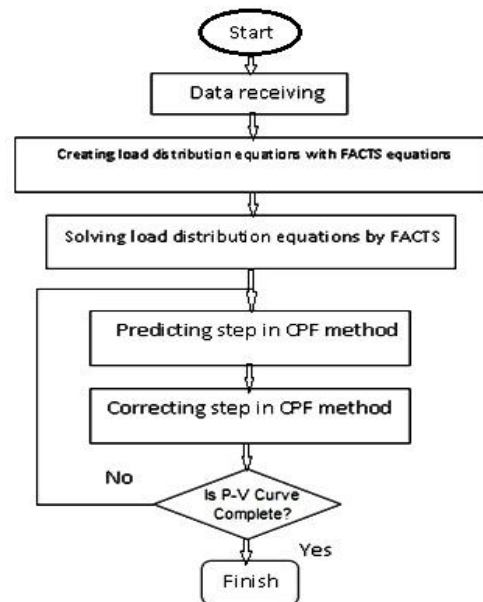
Start

Data receiving

Creating load distribution equations with FACTS equations

Solving load distribution equations by FACTS

Predicting step in CPF method

Correcting step in CPF method

No

Is P-V Curve Complete?

Yes

Finish